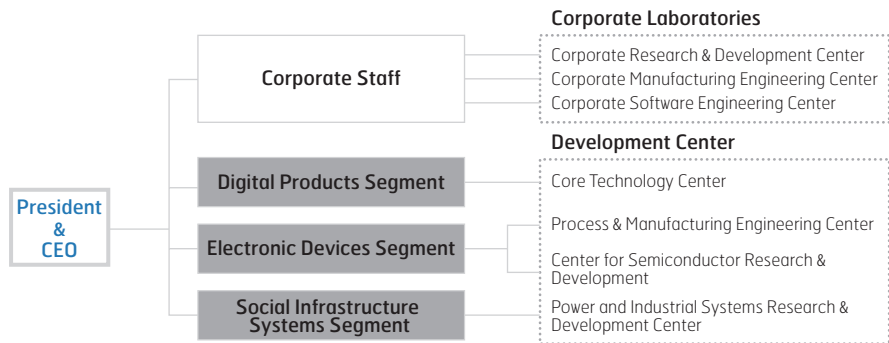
President & CEO

Corporate Staff

Corporate Laboratories

Corporate Research & Development Center
Corporate Manufacturing Engineering Center
Corporate Software Engineering Center

Digital Products Segment

Electronic Devices Segment

Social Infrastructure Systems Segment

Development Center

Core Technology Center

Process & Manufacturing Engineering Center

Center for Semiconductor Research & Development

Power and Industrial Systems Research & Development Center